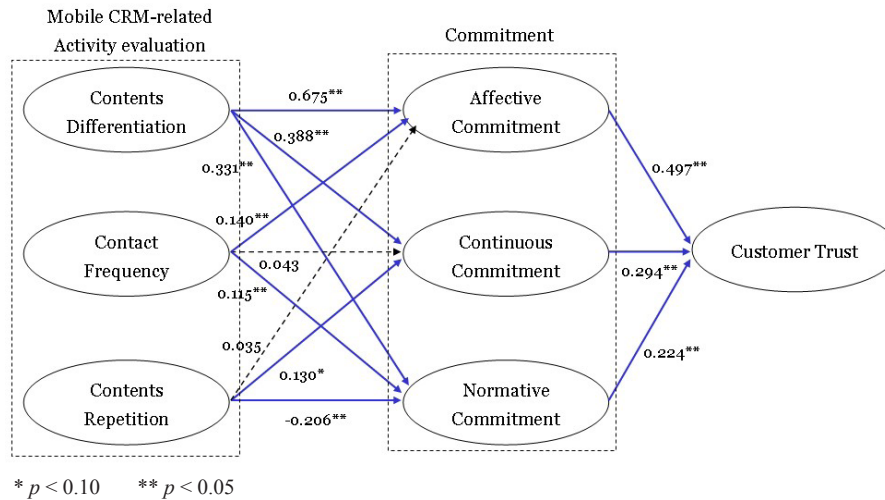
Mobile CRM-related Activity evaluation

Commitment

Contents Differentiation

Contact Frequency

Contents Repetition

Affective Commitment

Continuous Commitment

Normative Commitment

Customer Trust

0.675**

0.388**

0.331**

0.140**

0.043

0.115**

0.035

0.130*

-0.206**

0.497**

0.294**

0.224**

* $p < 0.10$ ** $p < 0.05$